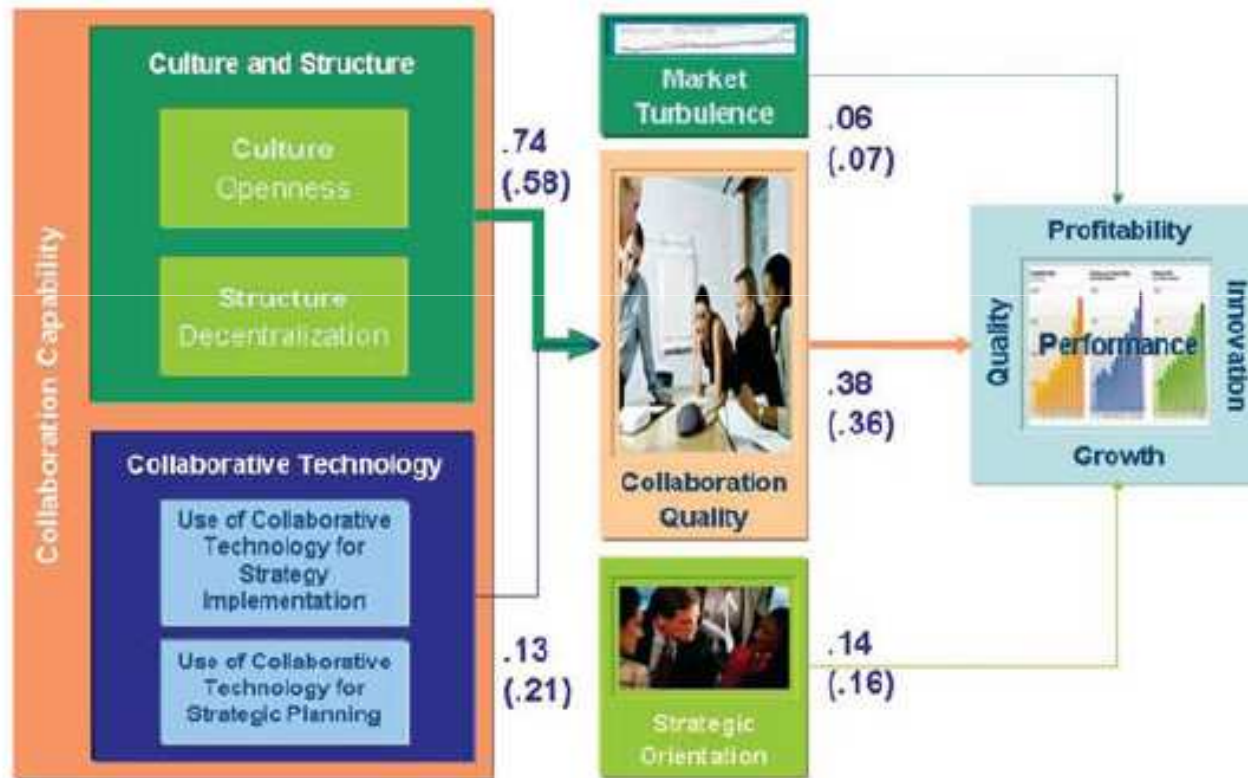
Collaboration Capability

Culture and Structure

Culture Openness

Structure Decentralization

Collaborative Technology

Use of Collaborative Technology for Strategy Implementation

Use of Collaborative Technology for Strategic Planning

.74 (.58)

.13 (.21)

Market Turbulence

Collaboration Quality

Strategic Orientation

.06 (.07)

.38 (.36)

.14 (.16)

Profitability

Quality

Performance

Innovation

Growth